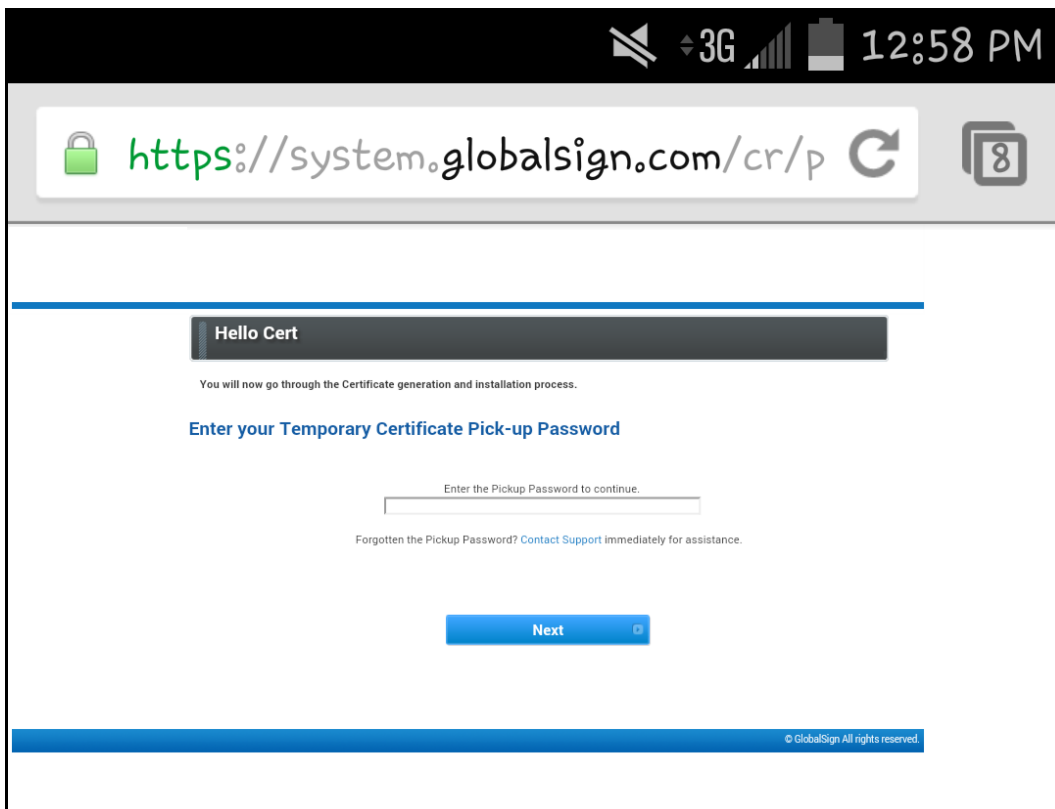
3G 12:58 PM

https://system.globalsign.com/cr/p

8

Hello Cert

You will now go through the Certificate generation and installation process.

Enter your Temporary Certificate Pick-up Password

Enter the Pickup Password to continue.

Forgotten the Pickup Password? Contact Support immediately for assistance.

Next

© GlobalSign All rights reserved.